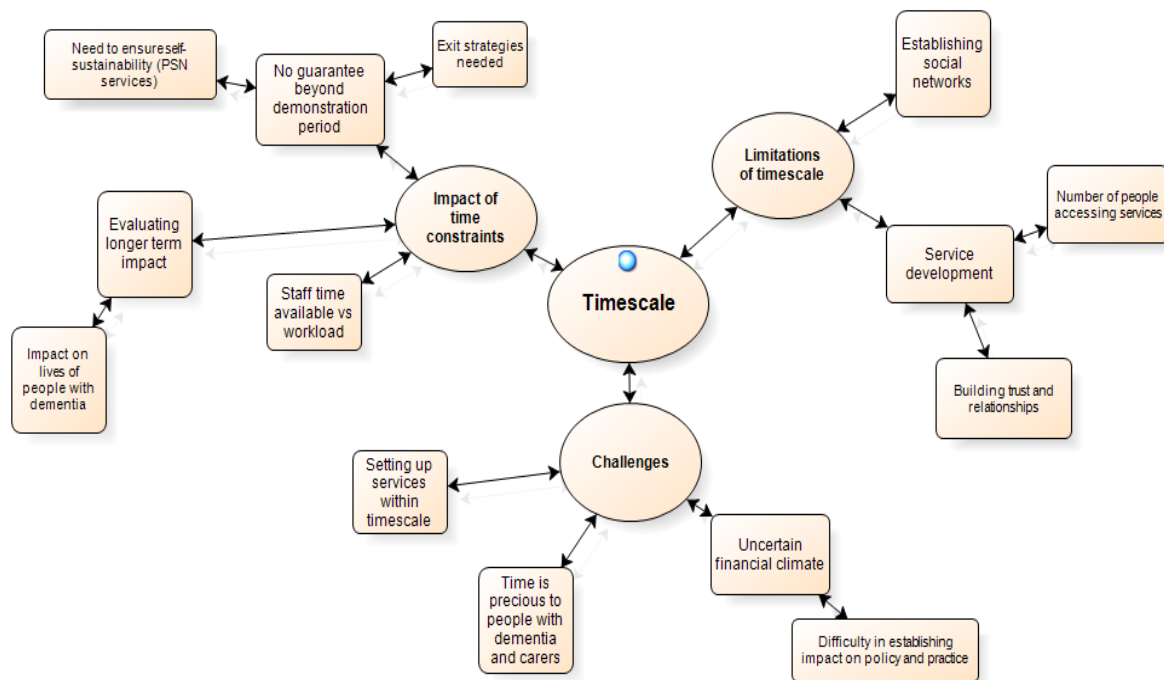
Need to ensureself-sustainability (PSN services)

No guarantee beyond demonstration period

Exit strategies needed

Establishing social networks

Limitations of timescale

Impact of time constraints

Evaluating longer term impact

Number of people accessing services

Service development

Staff time available vs workload

Timescale

Impact on lives of people with dementia

Building trust and relationships

Challenges

Setting up services within timescale

Uncertain financial climate

Time is precious to people with dementia and carers

Difficulty in establishing impact on policy and practice